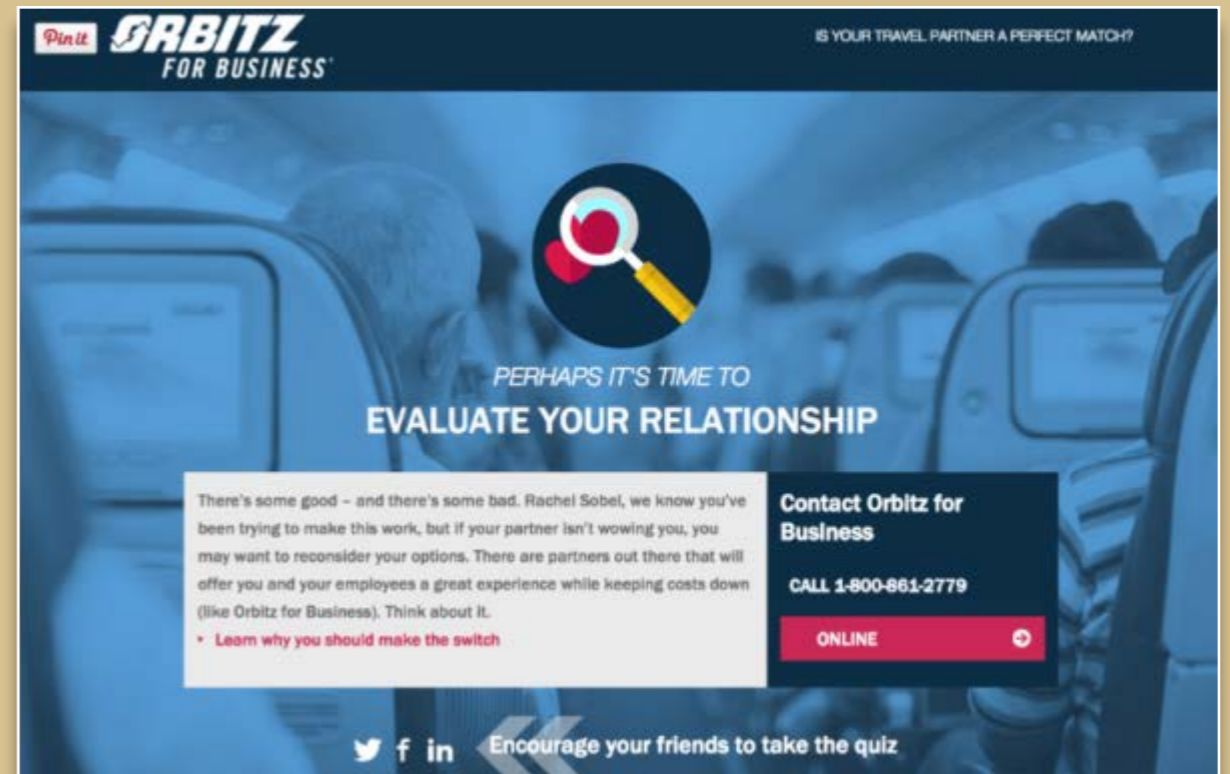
Pin it ORBITZ FOR BUSINESS

IS YOUR TRAVEL PARTNER A PERFECT MATCH?

PERHAPS IT'S TIME TO

EVALUATE YOUR RELATIONSHIP

There's some good – and there's some bad. Rachel Sobel, we know you've been trying to make this work, but if your partner isn't wowing you, you may want to reconsider your options. There are partners out there that will offer you and your employees a great experience while keeping costs down (like Orbitz for Business). Think about it.

› Learn why you should make the switch

Contact Orbitz for Business

CALL 1-800-861-2779

ONLINE

f in Encourage your friends to take the quiz